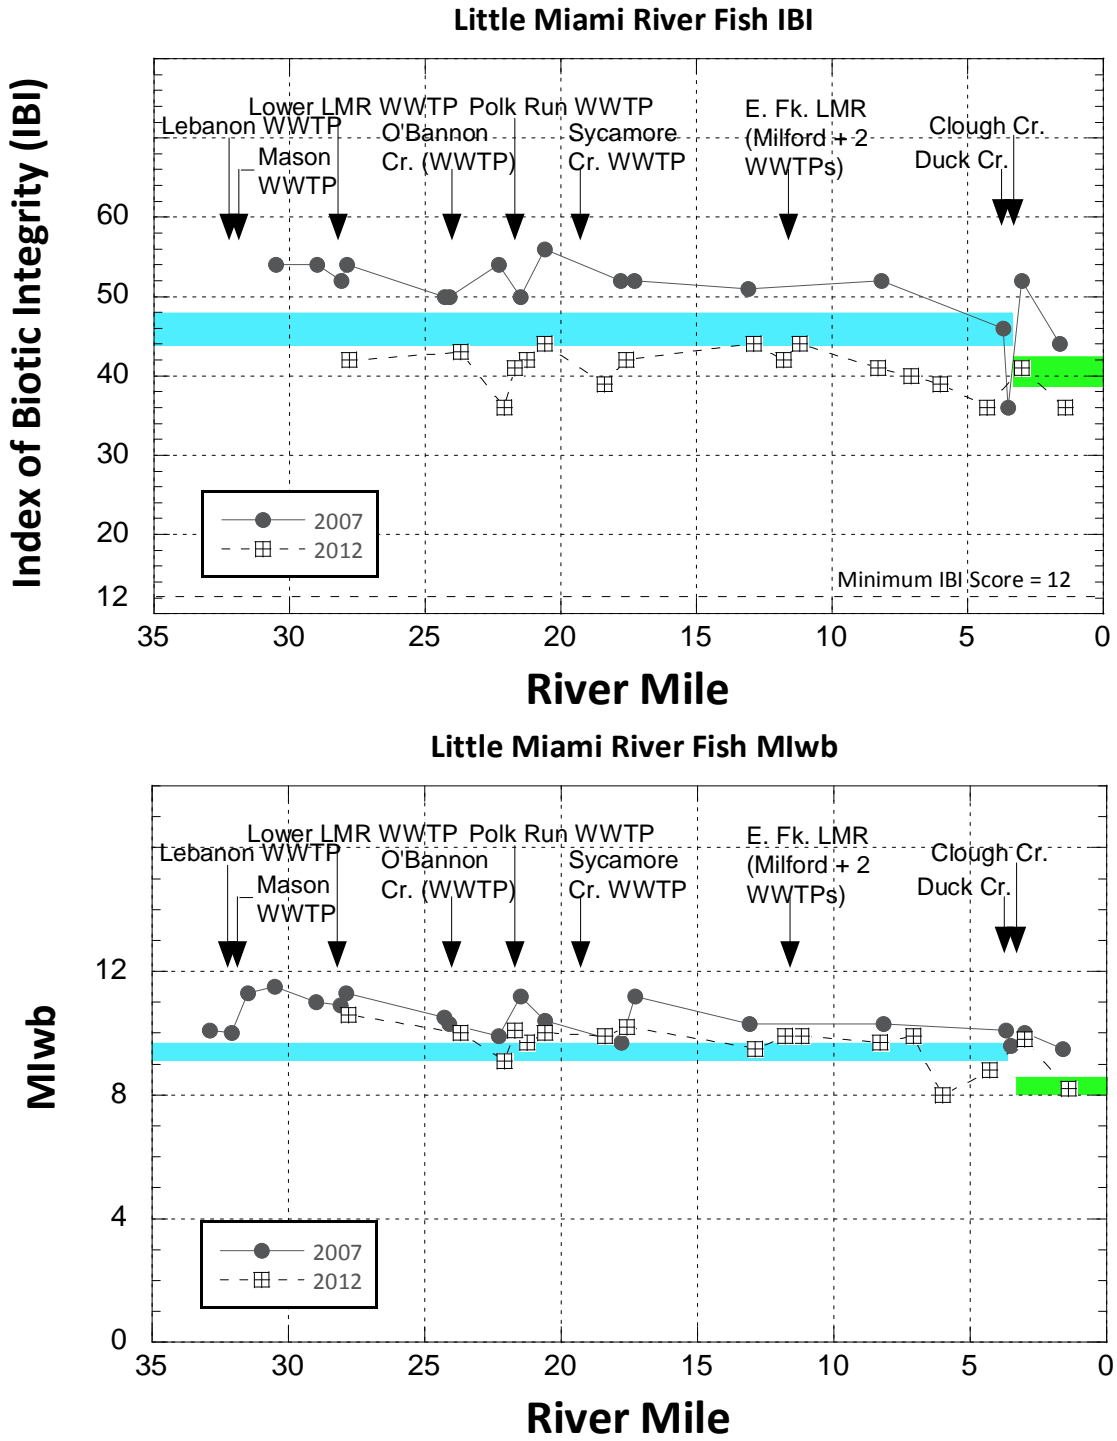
Little Miami River Fish IBI

Index of Biotic Integrity (IBI)

Lower LMR WWTP
Polk Run WWTP
Lebanon WWTP
O'Bannon Cr. (WWTP)
Sycamore Cr. WWTP
Mason WWTP
E. Fk. LMR (Milford + 2 WWTPs)
Clough Cr.
Duck Cr.

60
50
40
30
20
12

2007
2012

Minimum IBI Score = 12

35 30 25 20 15 10 5 0

River Mile

Little Miami River Fish MIwb

MIwb

Lower LMR WWTP
Polk Run WWTP
Lebanon WWTP
O'Bannon Cr. (WWTP)
Sycamore Cr. WWTP
Mason WWTP
E. Fk. LMR (Milford + 2 WWTPs)
Clough Cr.
Duck Cr.

12
8
4
0

2007
2012

35 30 25 20 15 10 5 0

River Mile